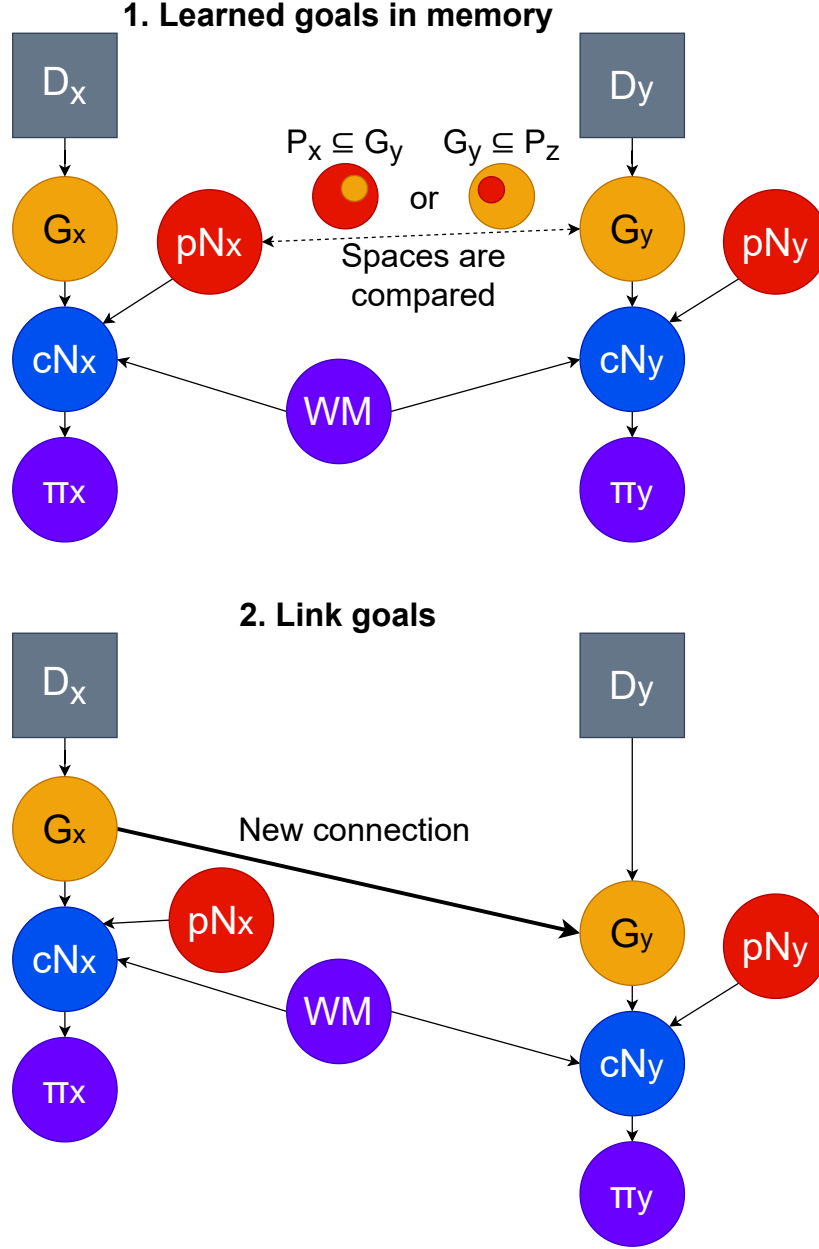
1. Learned goals in memory

$D_x$

$D_y$

$P_x \subseteq G_y$ or $G_y \subseteq P_z$

$G_x$

$pN_x$

Spaces are compared

$G_y$

$pN_y$

$cN_x$

WM

$cN_y$

$\pi_x$

$\pi_y$

2. Link goals

$D_x$

$D_y$

$G_x$

New connection

$pN_x$

$G_y$

$pN_y$

$cN_x$

WM

$cN_y$

$\pi_x$

$\pi_y$